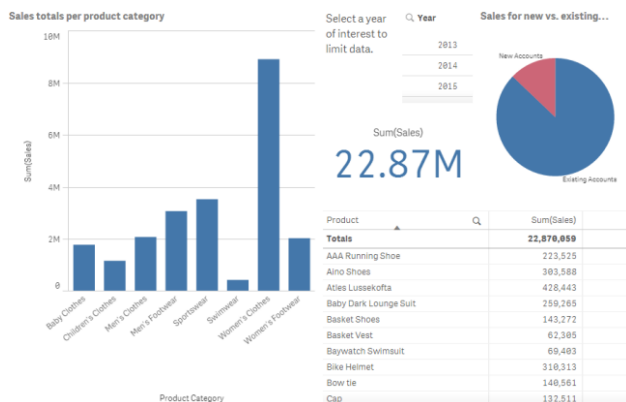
Sales totals per product category

10M
8M
6M
4M
2M
0

Sum(Sales)

Baby Clothes
Children's Clothes
Men's Clothes
Men's Footwear
Sportswear
Swimwear
Women's Clothes
Women's Footwear

Product Category

Select a year of interest to limit data.

Year
2013
2014
2015

Sales for new vs. existing...

New Accounts
Existing Accounts

Sum(Sales)
22.87M

| Product | Sum(Sales) |
|---|---|
| Totals | 22,870,059 |
| AAA Running Shoe | 223,525 |
| Aino Shoes | 303,588 |
| Atles Lussekofta | 428,443 |
| Baby Dark Lounge Suit | 259,265 |
| Basket Shoes | 143,272 |
| Basket Vest | 62,305 |
| Baywatch Swimsuit | 69,403 |
| Bike Helmet | 310,313 |
| Bow tie | 140,561 |
| Cap | 132,511 |